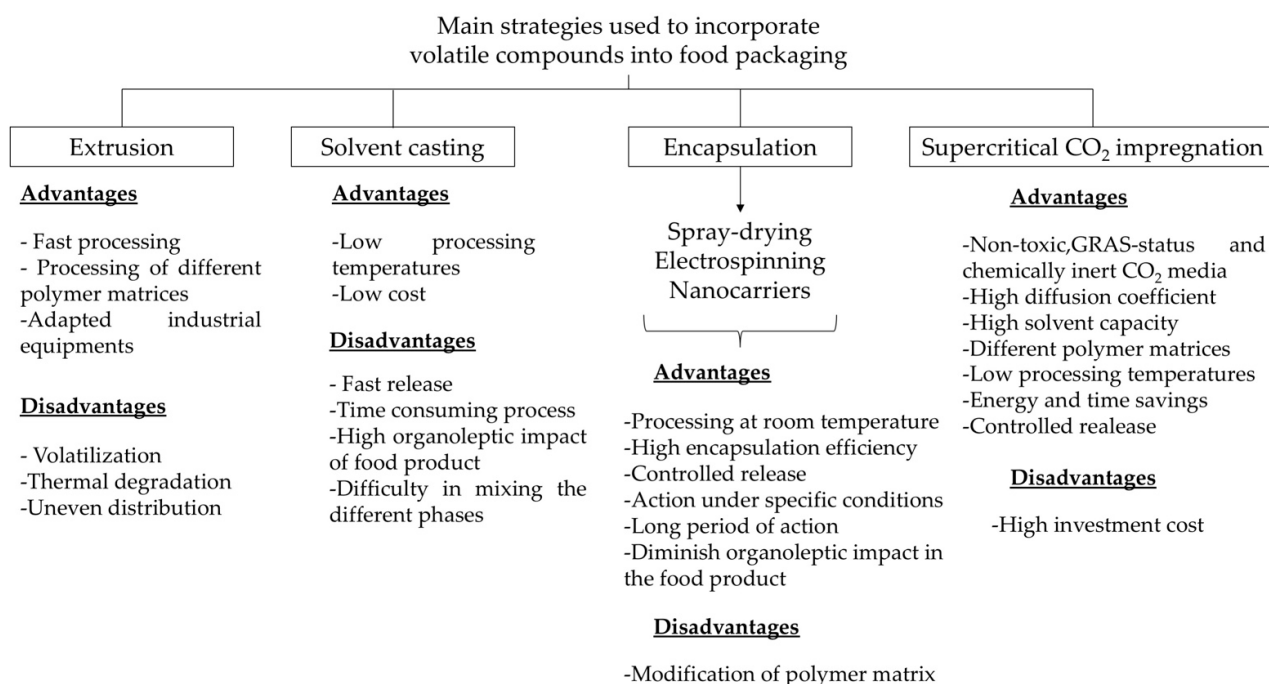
Main strategies used to incorporate volatile compounds into food packaging

Extrusion

Advantages

- Fast processing
- Processing of different polymer matrices
-Adapted industrial equipments

Disadvantages

- Volatilization
-Thermal degradation
-Uneven distribution

Solvent casting

Advantages

-Low processing temperatures
-Low cost

Disadvantages

- Fast release
-Time consuming process
-High organoleptic impact of food product
-Difficulty in mixing the different phases

Encapsulation

Spray-drying
Electrospinning
Nanocarriers

Advantages

-Processing at room temperature
-High encapsulation efficiency
-Controlled release
-Action under specific conditions
-Long period of action
-Diminish organoleptic impact in the food product

Disadvantages

-Modification of polymer matrix

Supercritical $CO_2$ impregnation

Advantages

-Non-toxic,GRAS-status and chemically inert $CO_2$ media
-High diffusion coefficient
-High solvent capacity
-Different polymer matrices
-Low processing temperatures
-Energy and time savings
-Controlled realease

Disadvantages

-High investment cost